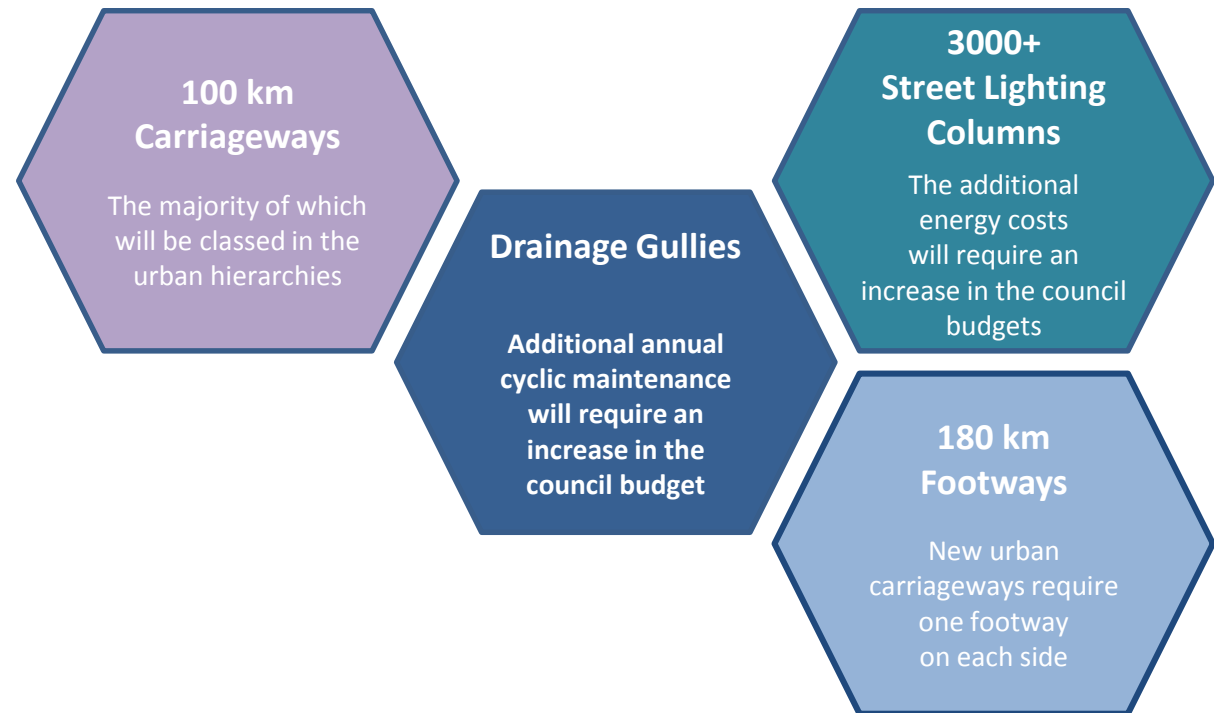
100 km
Carriageways

The majority of which will be classed in the urban hierarchies

Drainage Gullies

Additional annual cyclic maintenance will require an increase in the council budget

3000+
Street Lighting Columns

The additional energy costs will require an increase in the council budgets

180 km
Footways

New urban carriageways require one footway on each side